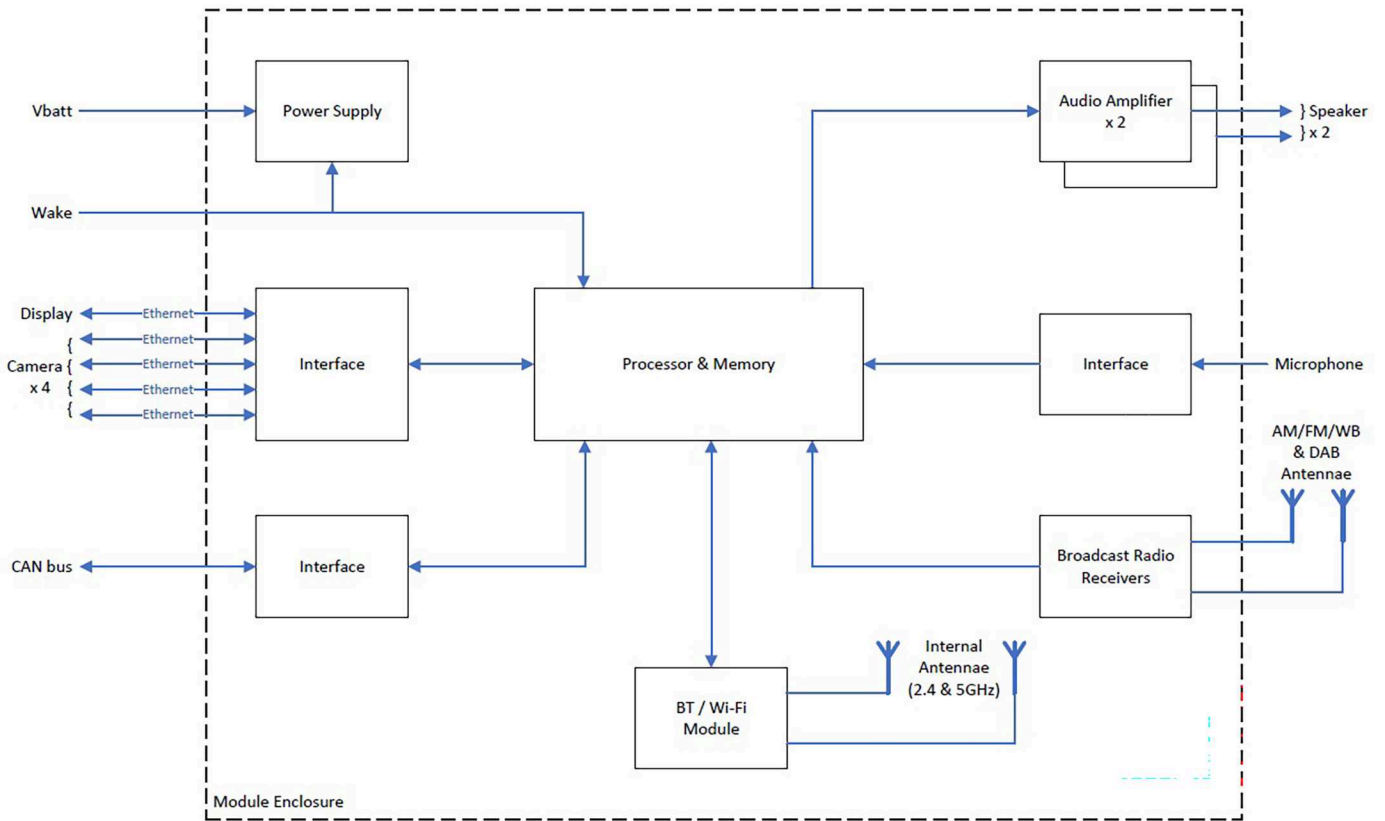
Vbatt

Power Supply

Audio Amplifier x 2

} Speaker } x 2

Wake

Display

Ethernet

Ethernet

Ethernet

Ethernet

Ethernet

{ Camera { x 4 { {

Interface

Processor & Memory

Interface

Microphone

AM/FM/WB & DAB Antennae

CAN bus

Interface

Broadcast Radio Receivers

Internal Antennae (2.4 & 5GHz)

BT / Wi-Fi Module

Module Enclosure